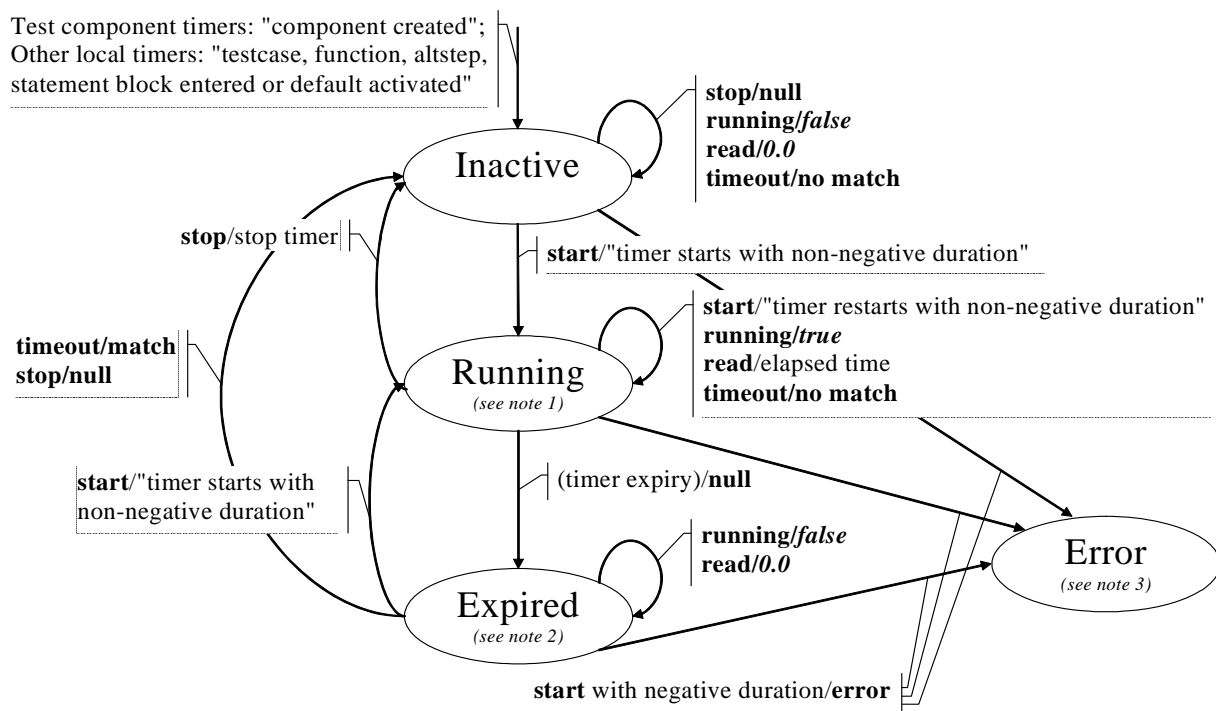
Test component timers: "component created";
Other local timers: "testcase, function, altstep, statement block entered or default activated"

stop/null
running/*false*
read/*0.0*
timeout/no match

Inactive

stop/stop timer

start/"timer starts with non-negative duration"

start/"timer restarts with non-negative duration"
running/*true*
read/elapsed time
timeout/no match

timeout/match
stop/null

Running
*(see note 1)*

start/"timer starts with non-negative duration"

(timer expiry)/null

running/*false*
read/*0.0*

Error
*(see note 3)*

Expired
*(see note 2)*

start with negative duration/error